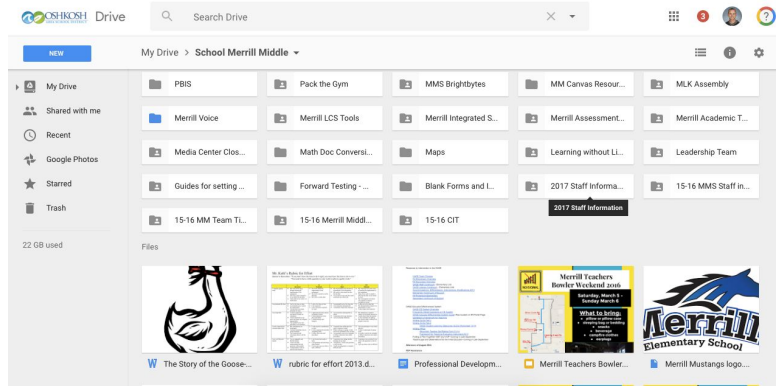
OSHKOSH Drive

Search Drive

3

NEW

My Drive > School Merrill Middle

My Drive
Shared with me
Recent
Google Photos
Starred
Trash

22 GB used

PBIS
Pack the Gym
MMS Brightbytes
MM Canvas Resour...
MLK Assembly
Merrill Voice
Merrill LCS Tools
Merrill Integrated S...
Merrill Assessment...
Merrill Academic T...
Media Center Clos...
Math Doc Conversi...
Maps
Learning without Li...
Leadership Team
Guides for setting ...
Forward Testing - ...
Blank Forms and I...
2017 Staff Informa...
15-16 MMS Staff in...
15-16 MM Team Ti...
15-16 Merrill Middl...
15-16 CIT

2017 Staff Information

Files

Merrill Teachers Bowler Weekend 2016
Saturday, March 5 - Sunday March 6
What to bring:

Merrill
Elementary School

W The Story of the Goose-...
W rubric for effort 2013.d...
Professional Developm...
Merrill Teachers Bowler...
Merrill Mustangs logo....